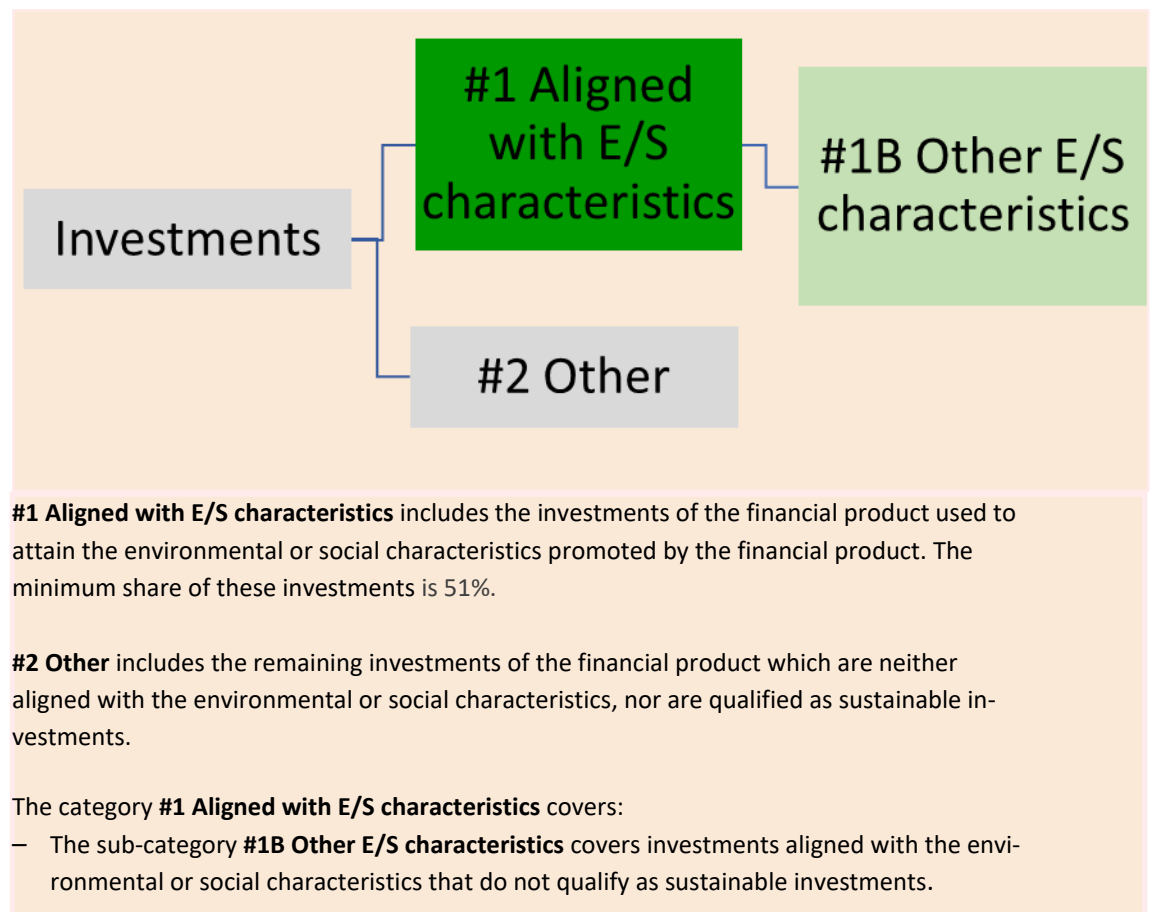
Investments

#1 Aligned with E/S characteristics

#1B Other E/S characteristics

#2 Other

**#1 Aligned with E/S characteristics** includes the investments of the financial product used to attain the environmental or social characteristics promoted by the financial product. The minimum share of these investments is 51%.

**#2 Other** includes the remaining investments of the financial product which are neither aligned with the environmental or social characteristics, nor are qualified as sustainable investments.

The category **#1 Aligned with E/S characteristics** covers:
– The sub-category **#1B Other E/S characteristics** covers investments aligned with the environmental or social characteristics that do not qualify as sustainable investments.